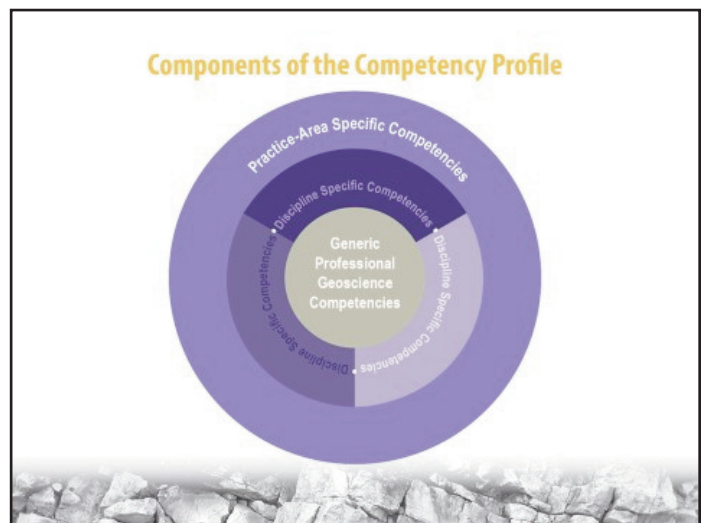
Components of the Competency Profile

Practice-Area Specific Competencies

Discipline Specific Competencies

Discipline Specific Competencies

Discipline Specific Competencies

Generic Professional Geoscience Competencies